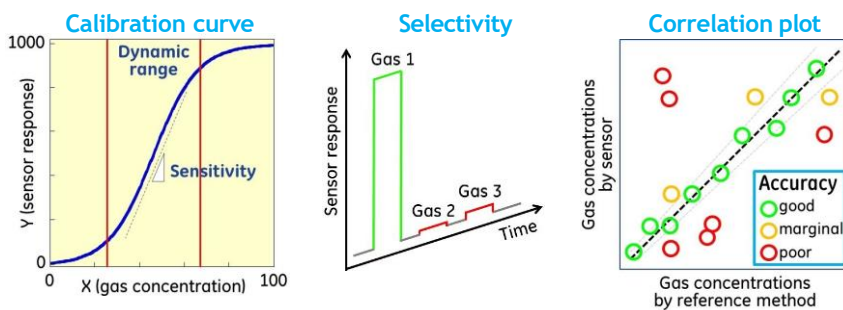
Calibration curve

1000

Dynamic range

Sensitivity

Y (sensor response)

0

0

X (gas concentration)

100

Selectivity

Gas 1

Sensor response

Gas 2

Gas 3

Time

Correlation plot

Gas concentrations by sensor

Accuracy

good

marginal

poor

Gas concentrations by reference method